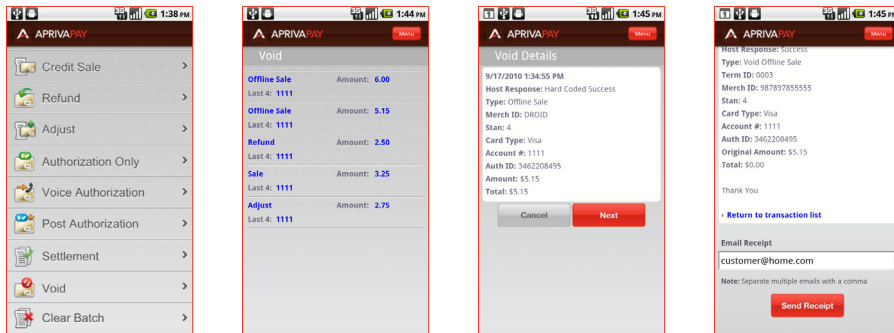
1:38 PM

APRIVAPAY

Credit Sale

Refund

Adjust

Authorization Only

Voice Authorization

Post Authorization

Settlement

Void

Clear Batch

1:44 PM

APRIVAPAY

Menu

Void

Offline Sale Amount: 6.00
Last 4: 1111

Offline Sale Amount: 5.15
Last 4: 1111

Refund Amount: 2.50
Last 4: 1111

Sale Amount: 3.25
Last 4: 1111

Adjust Amount: 2.75
Last 4: 1111

1:45 PM

APRIVAPAY

Menu

Void Details

9/17/2010 1:34:55 PM
Host Response: Hard Coded Success
Type: Offline Sale
Merch ID: DROID
Stan: 4
Card Type: Visa
Account #: 1111
Auth ID: 3462208495
Amount: $5.15
Total: $5.15

Cancel

Next

1:45

APRIVAPAY

Menu

Host Response: Success
Type: Void Offline Sale
Term ID: 0003
Merch ID: 987897855555
Stan: 4
Card Type: Visa
Account #: 1111
Auth ID: 3462208495
Original Amount: $5.15
Total: $0.00

Thank You

Return to transaction list

Email Receipt

customer@home.com

Note: Separate multiple emails with a comma

Send Receipt